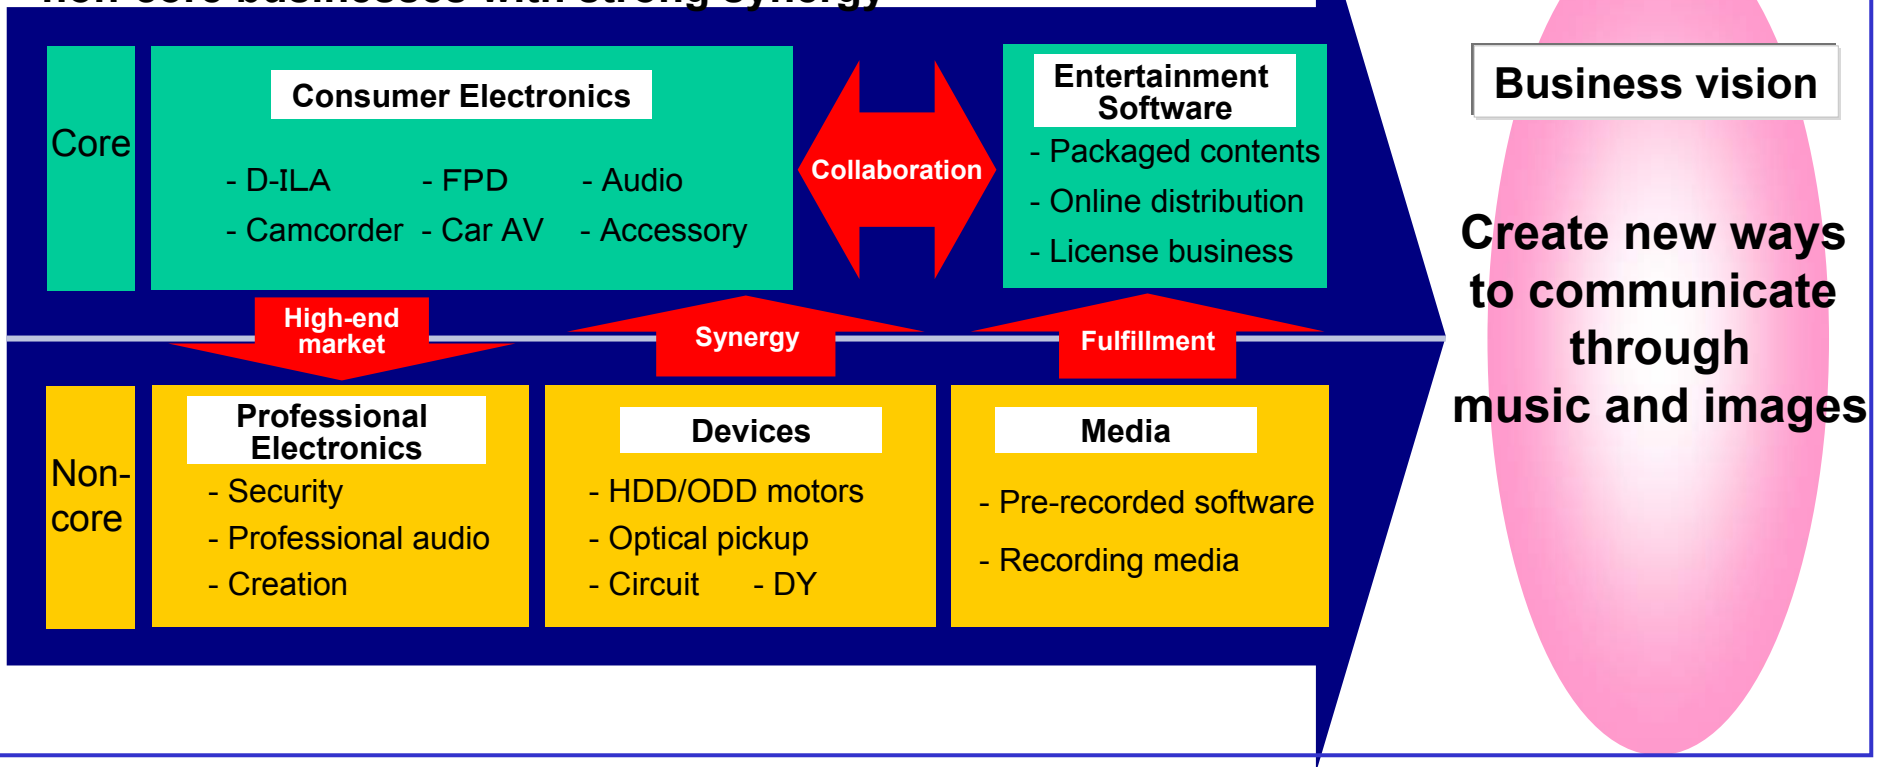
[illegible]

Core

Consumer Electronics

- D-ILA - FPD - Audio
- Camcorder - Car AV - Accessory

Collaboration

Entertainment Software

- Packaged contents
- Online distribution
- License business

High-end market

Synergy

Fulfillment

Non-core

Professional Electronics

- Security
- Professional audio
- Creation

Devices

- HDD/ODD motors
- Optical pickup
- Circuit - DY

Media

- Pre-recorded software
- Recording media

Business vision

Create new ways to communicate through music and images